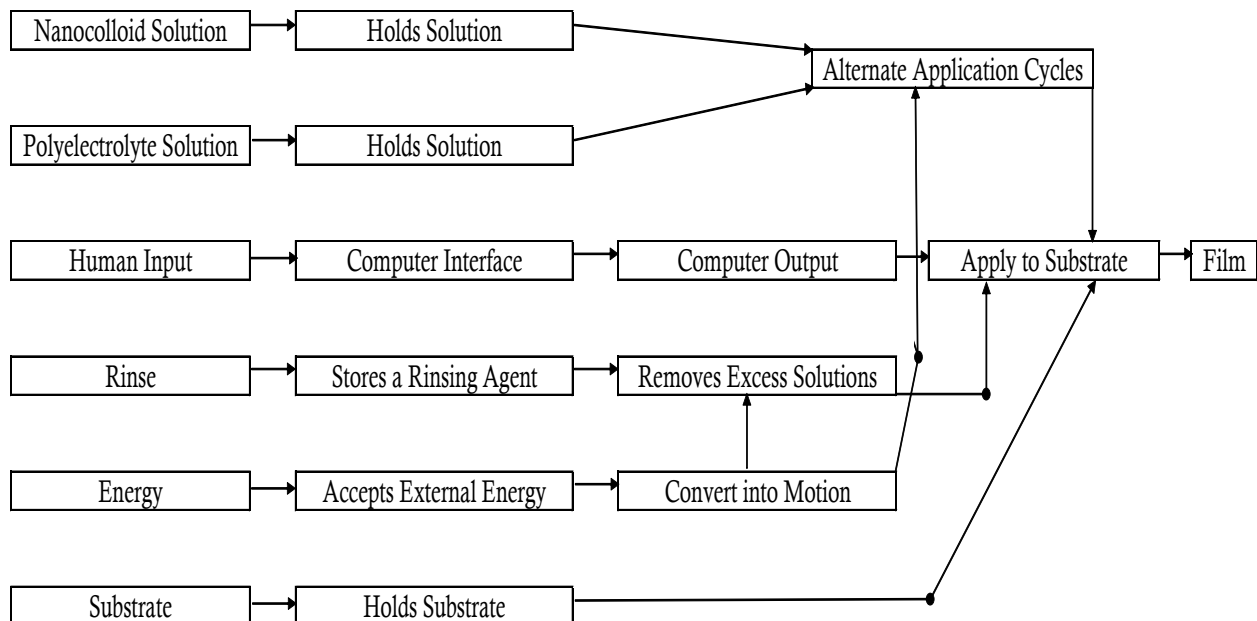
Nanocolloid Solution
Holds Solution
Alternate Application Cycles
Polyelectrolyte Solution
Holds Solution
Human Input
Computer Interface
Computer Output
Apply to Substrate
Film
Rinse
Stores a Rinsing Agent
Removes Excess Solutions
Energy
Accepts External Energy
Convert into Motion
Substrate
Holds Substrate